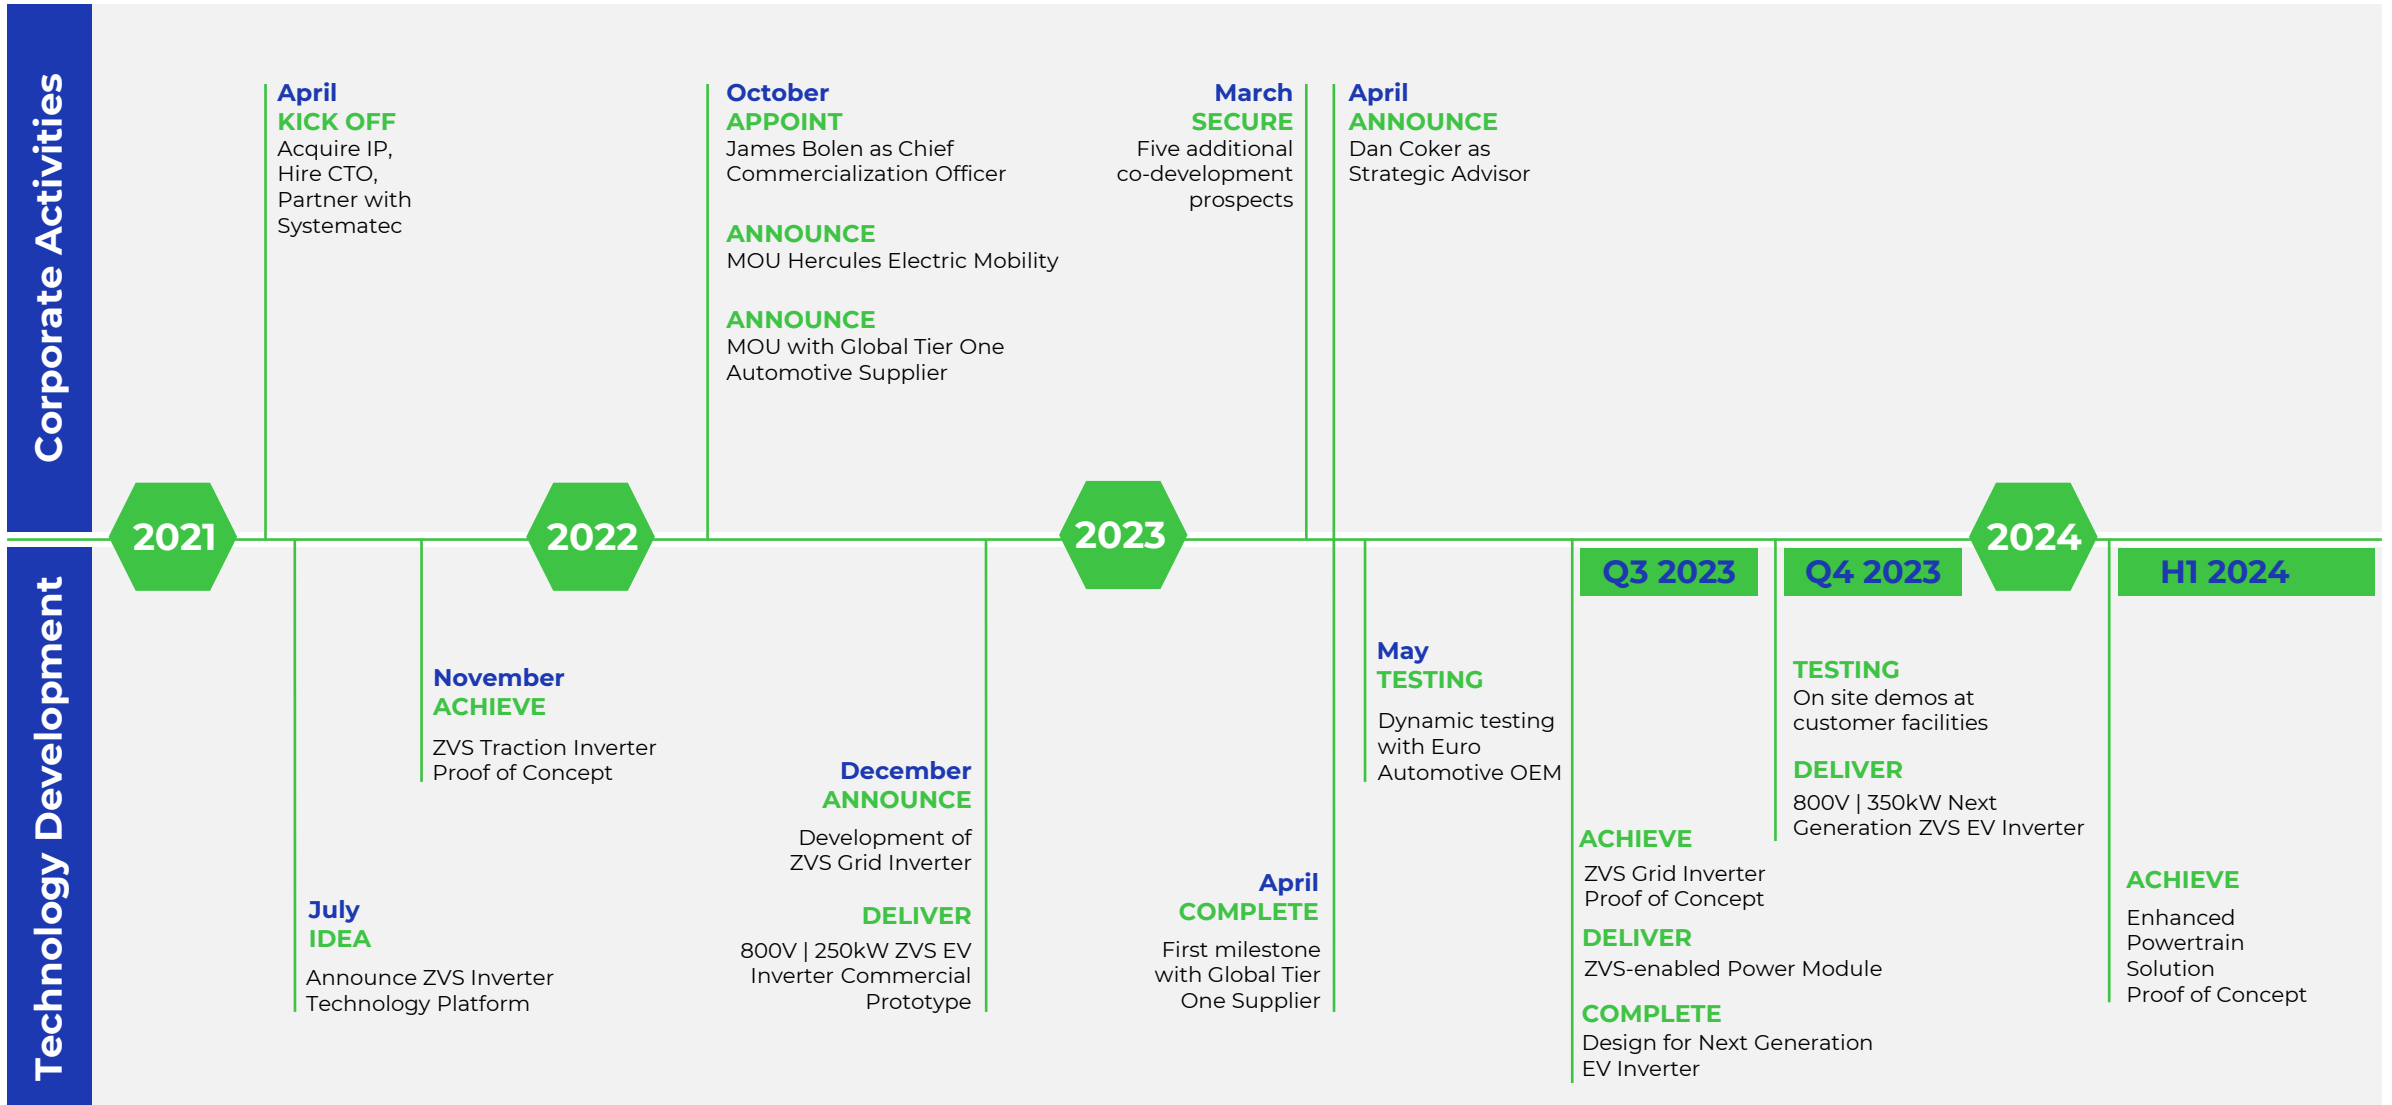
Corporate Activities

April
KICK OFF
Acquire IP, Hire CTO, Partner with Systematec

October
APPOINT
James Bolen as Chief Commercialization Officer

ANNOUNCE
MOU Hercules Electric Mobility

ANNOUNCE
MOU with Global Tier One Automotive Supplier

March
SECURE
Five additional co-development prospects

April
ANNOUNCE
Dan Coker as Strategic Advisor

2021

2022

2023

2024

Q3 2023

Q4 2023

H1 2024

Technology Development

July
IDEA
Announce ZVS Inverter Technology Platform

November
ACHIEVE
ZVS Traction Inverter Proof of Concept

December
ANNOUNCE
Development of ZVS Grid Inverter

DELIVER
800V | 250kW ZVS EV Inverter Commercial Prototype

April
COMPLETE
First milestone with Global Tier One Supplier

May
TESTING
Dynamic testing with Euro Automotive OEM

ACHIEVE
ZVS Grid Inverter Proof of Concept

DELIVER
ZVS-enabled Power Module

COMPLETE
Design for Next Generation EV Inverter

TESTING
On site demos at customer facilities

DELIVER
800V | 350kW Next Generation ZVS EV Inverter

ACHIEVE
Enhanced Powertrain Solution Proof of Concept